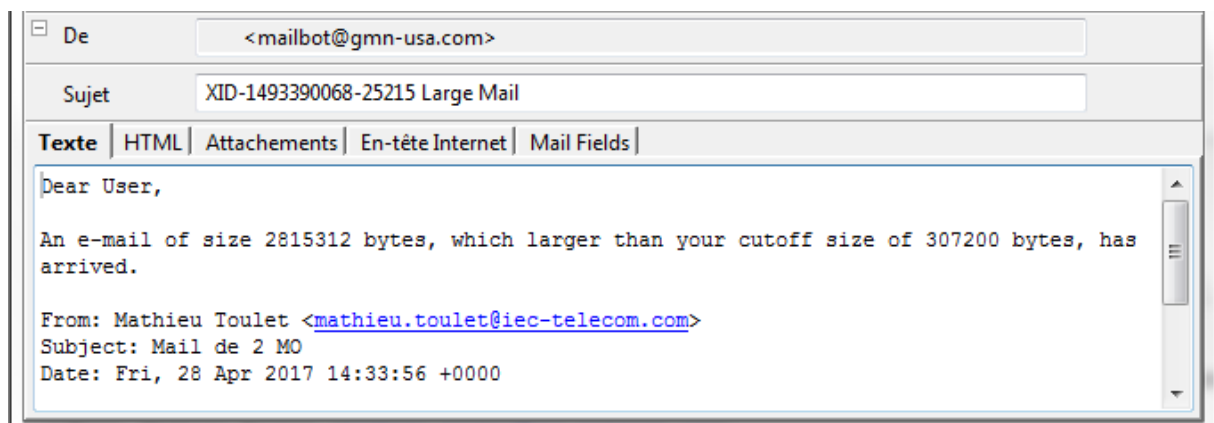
De <mailbot@gmn-usa.com>

Sujet XID-1493390068-25215 Large Mail

Texte | HTML | Attachements | En-tête Internet | Mail Fields |

Dear User,

An e-mail of size 2815312 bytes, which larger than your cutoff size of 307200 bytes, has arrived.

From: Mathieu Toulet <mathieu.toulet@iec-telecom.com>
Subject: Mail de 2 MO
Date: Fri, 28 Apr 2017 14:33:56 +0000